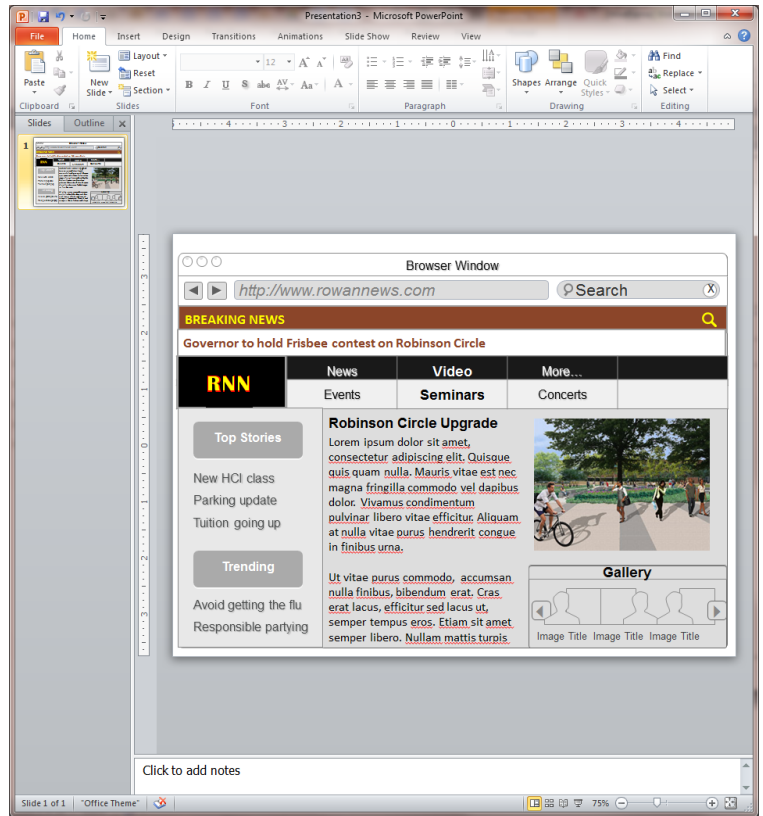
Presentation3 - Microsoft PowerPoint

File Home Insert Design Transitions Animations Slide Show Review View

Paste
Clipboard
New Slide
Layout
Reset
Section
Slides
12
Font
Paragraph
Shapes Arrange Quick Styles
Drawing
Find
Replace
Select
Editing

Slides Outline

1

Browser Window

http://www.rowannews.com

Search

BREAKING NEWS

Governor to hold Frisbee contest on Robinson Circle

RNN

News Video More...

Events Seminars Concerts

Top Stories

New HCI class

Parking update

Tuition going up

Trending

Avoid getting the flu

Responsible partying

Robinson Circle Upgrade

Lorem ipsum dolor sit amet, consectetur adipiscing elit. Quisque quis quam nulla. Mauris vitae est nec magna fringilla commodo vel dapibus dolor. Vivamus condimentum pulvinar libero vitae efficitur. Aliquam at nulla vitae purus hendrerit congue in finibus urna.

Ut vitae purus commodo, accumsan nulla finibus, bibendum erat. Cras erat lacus, efficitur sed lacus ut, semper tempus eros. Etiam sit amet semper libero. Nullam mattis turpis

Gallery

Image Title Image Title Image Title

Click to add notes

Slide 1 of 1 "Office Theme" 75%